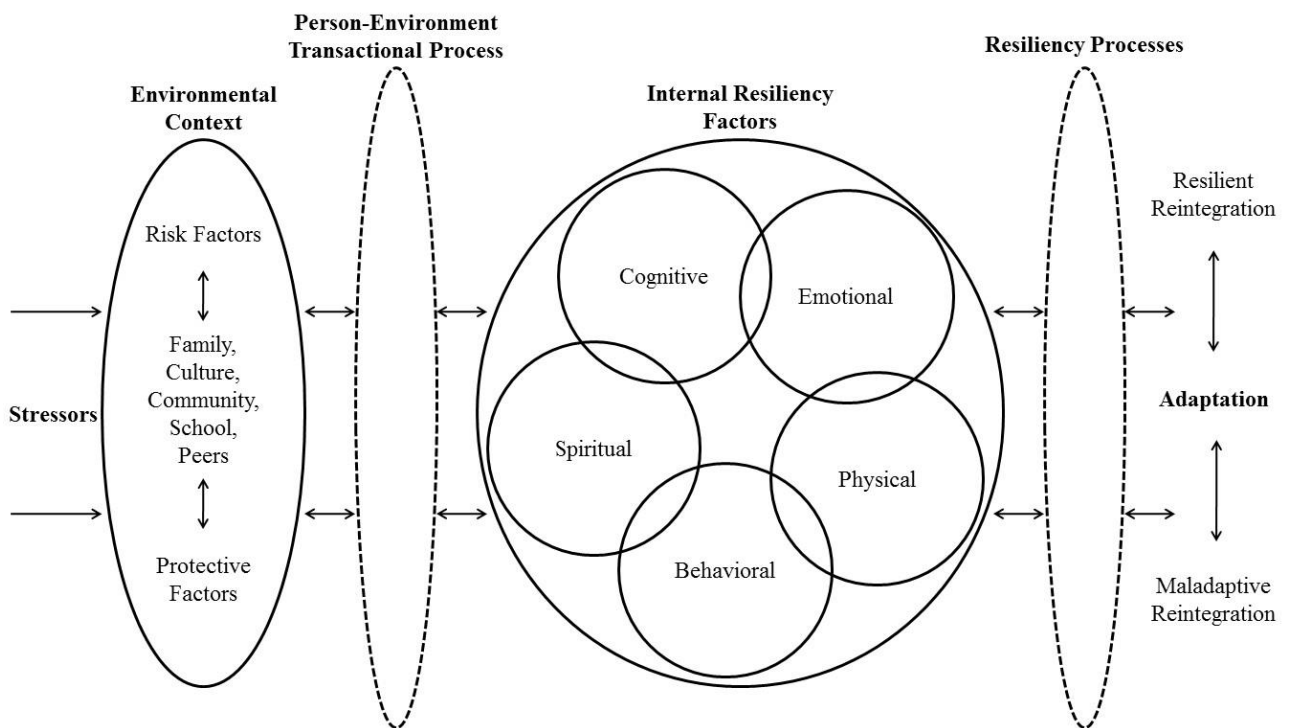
Person-Environment Transactional Process

Resiliency Processes

Environmental Context

Internal Resiliency Factors

Stressors

Risk Factors

Family, Culture, Community, School, Peers

Protective Factors

Cognitive

Emotional

Spiritual

Physical

Behavioral

Resilient Reintegration

Adaptation

Maladaptive Reintegration